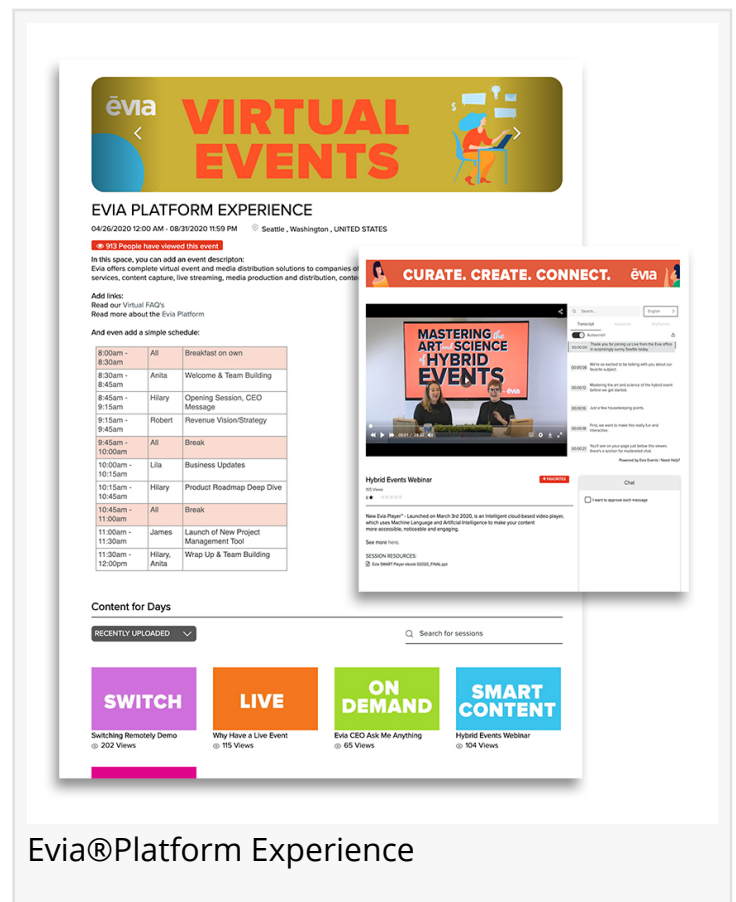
ēvia
VIRTUAL EVENTS

EVIA PLATFORM EXPERIENCE

04/26/2020 12:00 AM - 08/31/2020 11:59 PM Seattle , Washington , UNITED STATES

913 People have viewed this event

In this space, you can add an event descripton:
Evia offers complete virtual event and media distribution solutions to companies of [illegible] services, content capture, live streaming, media production and distribution, conte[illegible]

Add links:
Read our Virtual FAQ's
Read more about the Evia Platform

And even add a simple schedule:

| | | |
|---|---|---|
| 8:00am - 8:30am | All | Breakfast on own |
| 8:30am - 8:45am | Anita | Welcome & Team Building |
| 8:45am - 9:15am | Hilary | Opening Session, CEO Message |
| 9:15am - 9:45am | Robert | Revenue Vision/Strategy |
| 9:45am - 10:00am | All | Break |
| 10:00am - 10:15am | Lila | Business Updates |
| 10:15am - 10:45am | Hilary | Product Roadmap Deep Dive |
| 10:45am - 11:00am | All | Break |
| 11:00am - 11:30am | James | Launch of New Project Management Tool |
| 11:30am - 12:00pm | Hilary, Anita | Wrap Up & Team Building |

CURATE. CREATE. CONNECT. ēvia

MASTERING the ART and SCIENCE of HYBRID EVENTS

Search... English
Transcript

Hybrid Events Webinar
Chat
I want to approve each message

New Evia Player - Launched on March 3rd 2020, is an intelligent cloud-based video player, which uses Machine Language and Artificial Intelligence to make your content more accessible, noticeable and engaging.

See more here.

SESSION RESOURCES:

Content for Days

RECENTLY UPLOADED
Search for sessions

SWITCH
Switching Remotely Demo
202 Views

LIVE
Why Have a Live Event
115 Views

ON DEMAND
Evia CEO Ask Me Anything
65 Views

SMART CONTENT
Hybrid Events Webinar
104 Views

Evia®Platform Experience